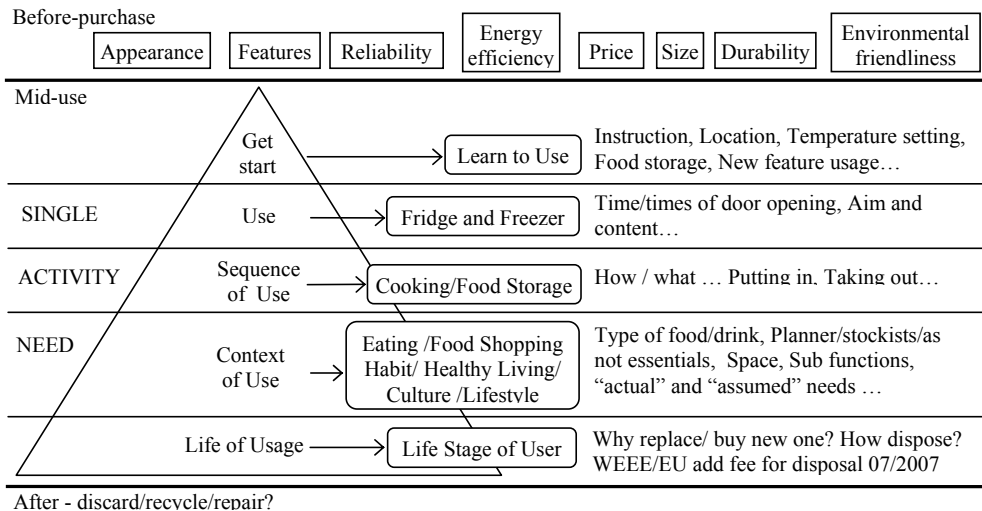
Before-purchase

Appearance | Features | Reliability | Energy efficiency | Price | Size | Durability | Environmental friendliness

Mid-use

Get start → Learn to Use
Instruction, Location, Temperature setting, Food storage, New feature usage…

SINGLE
Use → Fridge and Freezer
Time/times of door opening, Aim and content…

ACTIVITY
Sequence of Use → Cooking/Food Storage
How / what … Putting in, Taking out…

NEED
Context of Use → Eating /Food Shopping Habit/ Healthy Living/ Culture /Lifestyle
Type of food/drink, Planner/stockists/as not essentials, Space, Sub functions, "actual" and "assumed" needs …

Life of Usage → Life Stage of User
Why replace/ buy new one? How dispose? WEEE/EU add fee for disposal 07/2007

After - discard/recycle/repair?